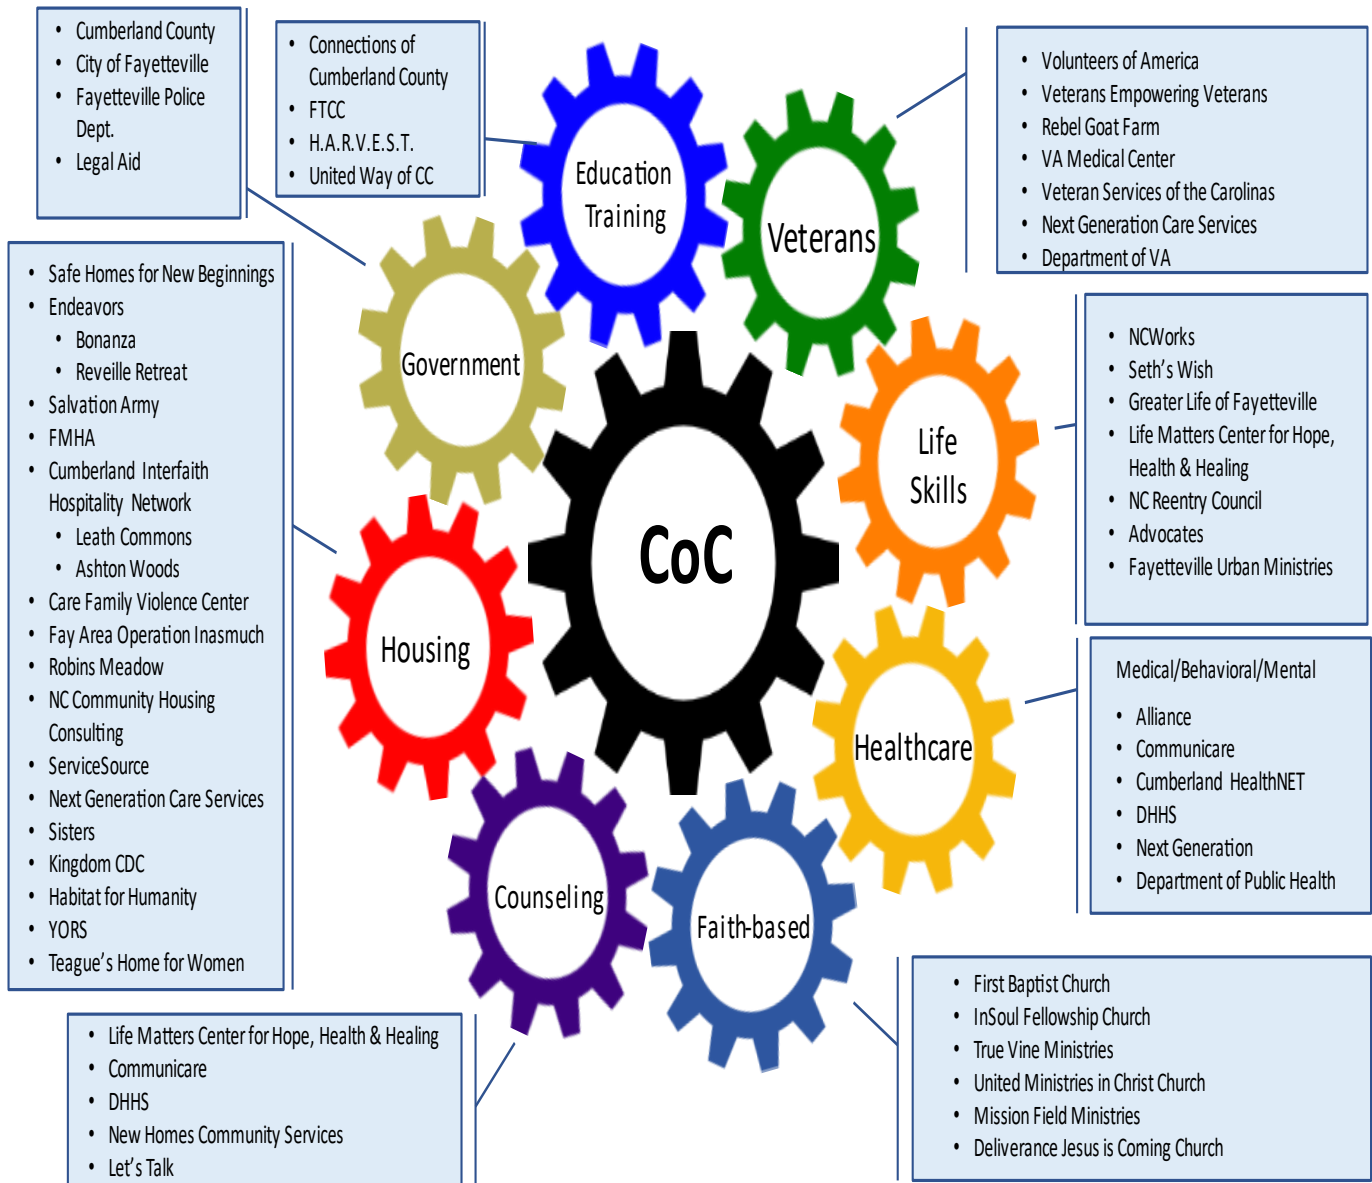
- Cumberland County
- City of Fayetteville
- Fayetteville Police Dept.
- Legal Aid

- Connections of Cumberland County
- FTCC
- H.A.R.V.E.S.T.
- United Way of CC

- Volunteers of America
- Veterans Empowering Veterans
- Rebel Goat Farm
- VA Medical Center
- Veteran Services of the Carolinas
- Next Generation Care Services
- Department of VA

Education Training

Veterans

Government

Life Skills

CoC

Housing

Healthcare

Counseling

Faith-based

- Safe Homes for New Beginnings
- Endeavors
  - Bonanza
  - Reveille Retreat
- Salvation Army
- FMHA
- Cumberland Interfaith Hospitality Network
  - Leath Commons
  - Ashton Woods
- Care Family Violence Center
- Fay Area Operation Inasmuch
- Robins Meadow
- NC Community Housing Consulting
- ServiceSource
- Next Generation Care Services
- Sisters
- Kingdom CDC
- Habitat for Humanity
- YORS
- Teague's Home for Women

- NCWorks
- Seth's Wish
- Greater Life of Fayetteville
- Life Matters Center for Hope, Health & Healing
- NC Reentry Council
- Advocates
- Fayetteville Urban Ministries

Medical/Behavioral/Mental
- Alliance
- Communicare
- Cumberland HealthNET
- DHHS
- Next Generation
- Department of Public Health

- Life Matters Center for Hope, Health & Healing
- Communicare
- DHHS
- New Homes Community Services
- Let's Talk

- First Baptist Church
- InSoul Fellowship Church
- True Vine Ministries
- United Ministries in Christ Church
- Mission Field Ministries
- Deliverance Jesus is Coming Church